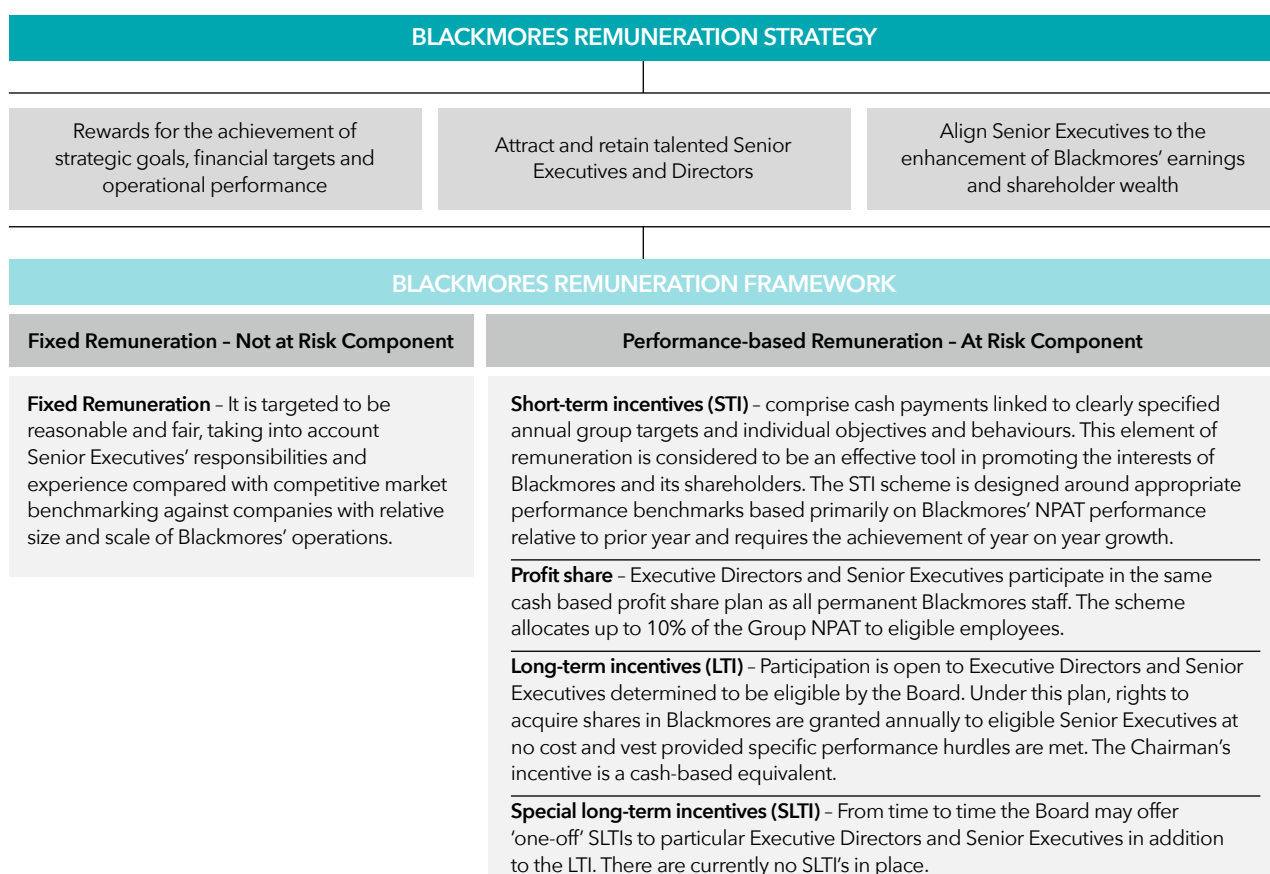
BLACKMORES REMUNERATION STRATEGY

Rewards for the achievement of strategic goals, financial targets and operational performance

Attract and retain talented Senior Executives and Directors

Align Senior Executives to the enhancement of Blackmores' earnings and shareholder wealth

BLACKMORES REMUNERATION FRAMEWORK

Fixed Remuneration – Not at Risk Component

Fixed Remuneration – It is targeted to be reasonable and fair, taking into account Senior Executives' responsibilities and experience compared with competitive market benchmarking against companies with relative size and scale of Blackmores' operations.

Performance-based Remuneration – At Risk Component

Short-term incentives (STI) – comprise cash payments linked to clearly specified annual group targets and individual objectives and behaviours. This element of remuneration is considered to be an effective tool in promoting the interests of Blackmores and its shareholders. The STI scheme is designed around appropriate performance benchmarks based primarily on Blackmores' NPAT performance relative to prior year and requires the achievement of year on year growth.

Profit share – Executive Directors and Senior Executives participate in the same cash based profit share plan as all permanent Blackmores staff. The scheme allocates up to 10% of the Group NPAT to eligible employees.

Long-term incentives (LTI) – Participation is open to Executive Directors and Senior Executives determined to be eligible by the Board. Under this plan, rights to acquire shares in Blackmores are granted annually to eligible Senior Executives at no cost and vest provided specific performance hurdles are met. The Chairman's incentive is a cash-based equivalent.

Special long-term incentives (SLTI) – From time to time the Board may offer 'one-off' SLTIs to particular Executive Directors and Senior Executives in addition to the LTI. There are currently no SLTI's in place.